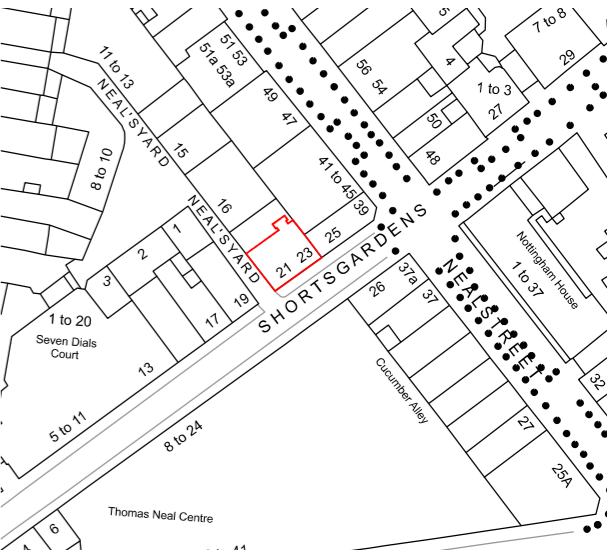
11 to 13
NEAL'S YARD
8 to 10
15
16
NEAL'S YARD
51 53
51a 53a
49
47
41 to 45
39
25
21
23
56
54
5
4
50
48
7 to 8
29
1 to 3
27
SHORTS GARDENS
NEAL STREET
Nottingham House
1 to 37
1
2
3
17
19
1 to 20
Seven Dials Court
13
5 to 11
8 to 24
26
37a
37
Cucumber Alley
27
25A
32
Thomas Neal Centre
6
41